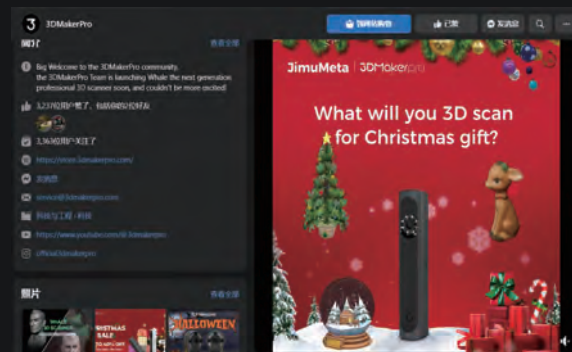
3DMakerPro

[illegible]

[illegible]

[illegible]

简介

查看全部

Big Welcome to the 3DMakerPro community. the 3DMakerPro Team is launching Whale the next generation professional 3D scanner soon, and couldn't be more excited!

3,237位用户赞了，包括你的3位好友

3,363位用户关注了

https://store.3dmakerpro.com/

发消息

service@3dmakerpro.com

科技与工程 · 科技

https://www.youtube.com/c/3dmakerpro

Official3dmakerpro

照片

查看全部

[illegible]

CHRISTMAS SALE

HALLOWEEN

JimuMeta 3DMakerpro

What will you 3D scan for Christmas gift?